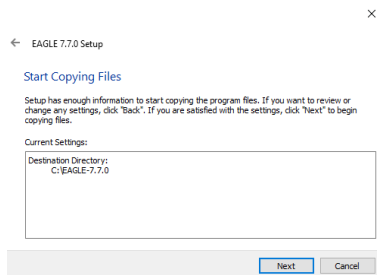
×

← EAGLE 7.7.0 Setup

Start Copying Files

Setup has enough information to start copying the program files. If you want to review or change any settings, click "Back". If you are satisfied with the settings, click "Next" to begin copying files.

Current Settings:

Destination Directory:
C:\EAGLE-7.7.0

Next Cancel